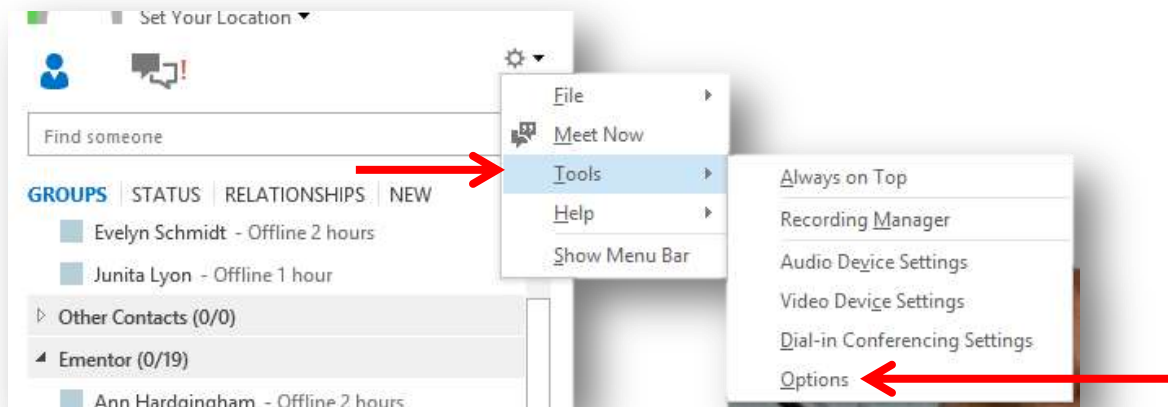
Set Your Location

Find someone

GROUPS | STATUS | RELATIONSHIPS | NEW

Evelyn Schmidt - Offline 2 hours

Junita Lyon - Offline 1 hour

Other Contacts (0/0)

Ementor (0/19)

Ann Hardgingham - Offline 2 hours

File

Meet Now

Tools

Help

Show Menu Bar

Always on Top

Recording Manager

Audio Device Settings

Video Device Settings

Dial-in Conferencing Settings

Options